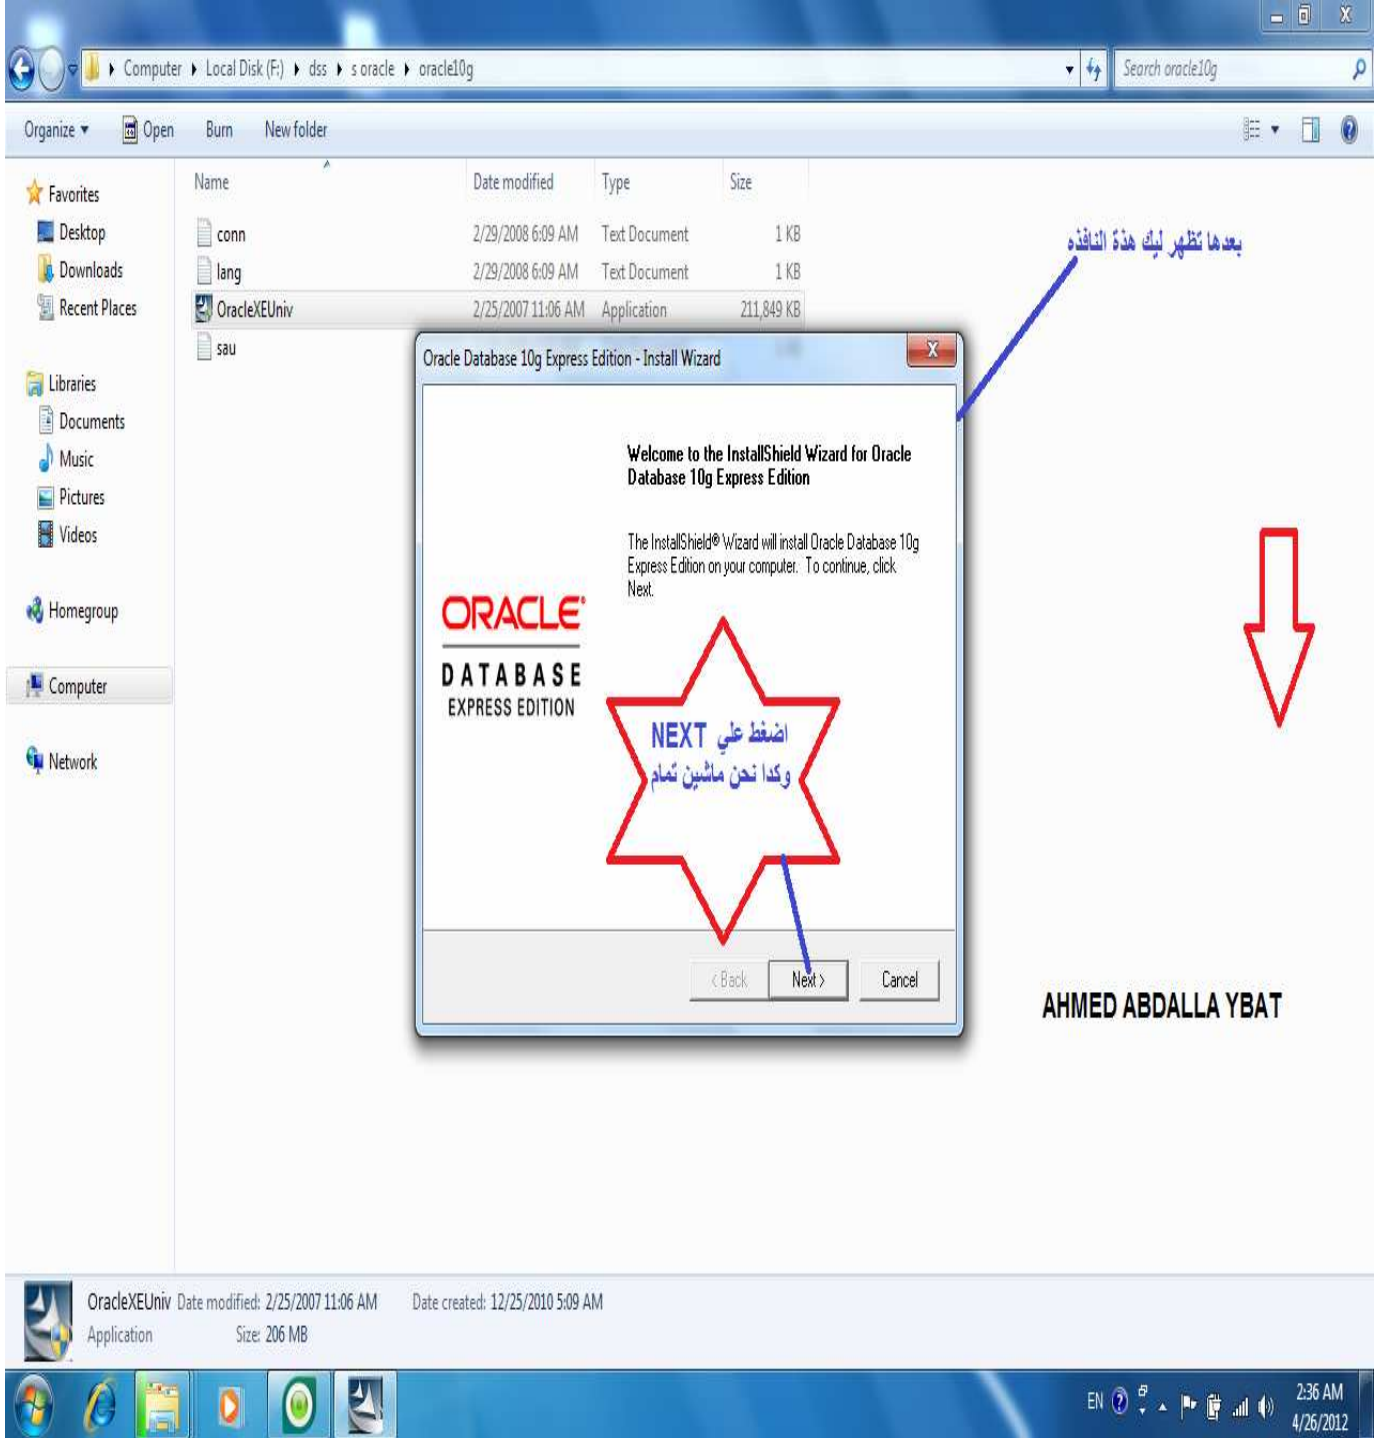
Computer ▸ Local Disk (F:) ▸ dss ▸ s oracle ▸ oracle10g

Search oracle10g

Organize ▾ Open Burn New folder

Favorites
Desktop
Downloads
Recent Places

Libraries
Documents
Music
Pictures
Videos

Homegroup

Computer

Network

| Name | Date modified | Type | Size |
|---|---|---|---|
| conn | 2/29/2008 6:09 AM | Text Document | 1 KB |
| lang | 2/29/2008 6:09 AM | Text Document | 1 KB |
| OracleXEUniv | 2/25/2007 11:06 AM | Application | 211,849 KB |
| sau | | | |

بعدها تظهر ليك هذة النافذه

Oracle Database 10g Express Edition - Install Wizard

Welcome to the InstallShield Wizard for Oracle Database 10g Express Edition

The InstallShield® Wizard will install Oracle Database 10g Express Edition on your computer. To continue, click Next.

ORACLE
DATABASE
EXPRESS EDITION

اضغط علي NEXT
وكدا نحن ماشين تمام

< Back Next > Cancel

AHMED ABDALLA YBAT

OracleXEUniv Date modified: 2/25/2007 11:06 AM Date created: 12/25/2010 5:09 AM
Application Size: 206 MB

EN 2:36 AM 4/26/2012